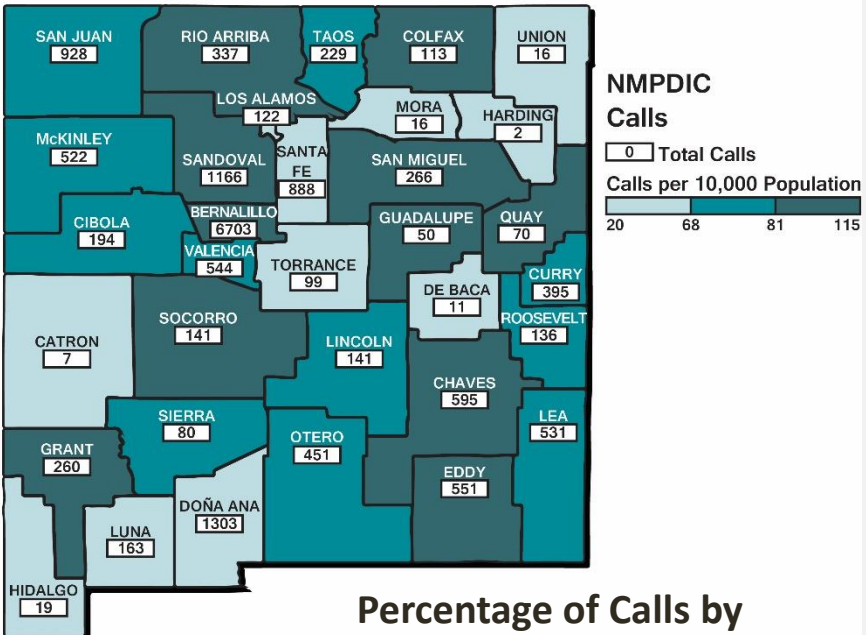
SAN JUAN
928

RIO ARRIBA
337

TAOS
229

COLFAX
113

UNION
16

LOS ALAMOS
122

MORA
16

HARDING
2

McKINLEY
522

SANDOVAL
1166

SANTA FE
888

SAN MIGUEL
266

CIBOLA
194

BERNALILLO
6703

GUADALUPE
50

QUAY
70

VALENCIA
544

TORRANCE
99

CURRY
395

DE BACA
11

CATRON
7

SOCORRO
141

ROOSEVELT
136

LINCOLN
141

CHAVES
595

SIERRA
80

LEA
531

GRANT
260

OTERO
451

EDDY
551

DOÑA ANA
1303

LUNA
163

HIDALGO
19

NMPDIC
Calls

0 Total Calls

Calls per 10,000 Population

20 68 81 115

Percentage of Calls by